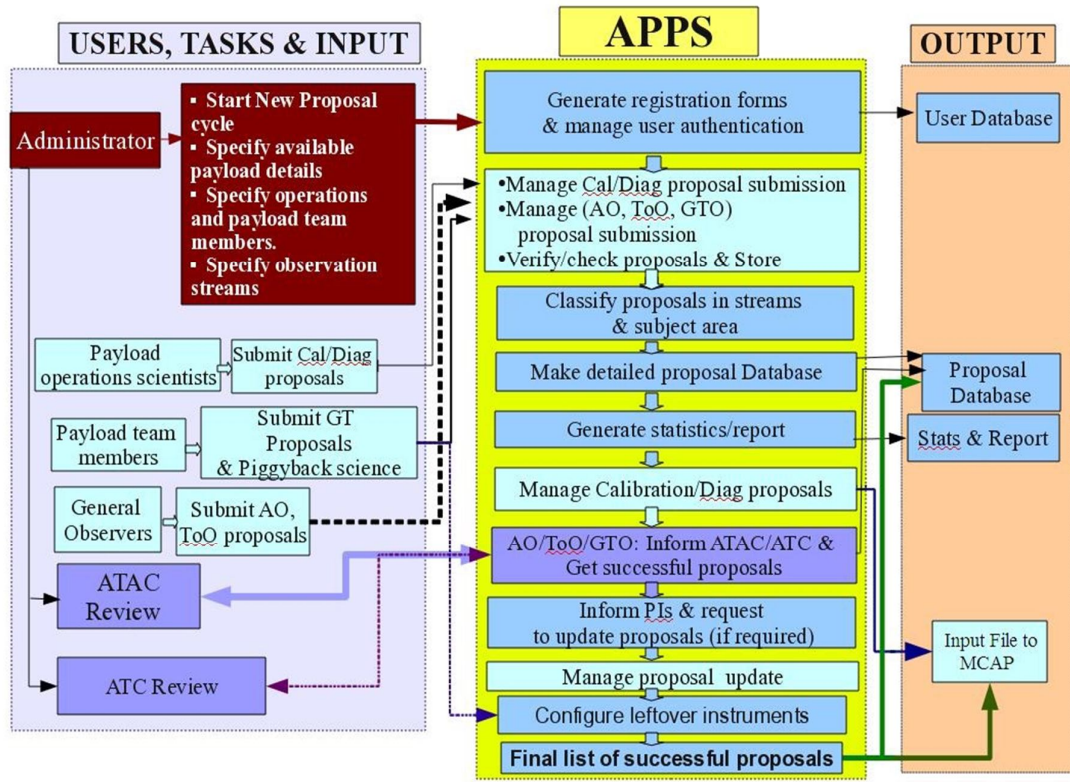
USERS, TASKS & INPUT

APPS

OUTPUT

Administrator

▪ Start New Proposal cycle
▪ Specify available payload details
▪ Specify operations and payload team members.
▪ Specify observation streams

Generate registration forms & manage user authentication

User Database

•Manage Cal/Diag proposal submission
•Manage (AO, ToO, GTO) proposal submission
•Verify/check proposals & Store

Classify proposals in streams & subject area

Payload operations scientists

Submit Cal/Diag proposals

Make detailed proposal Database

Proposal Database

Payload team members

Submit GT Proposals & Piggyback science

Generate statistics/report

Stats & Report

General Observers

Submit AO, ToO proposals

Manage Calibration/Diag proposals

AO/ToO/GTO: Inform ATAC/ATC & Get successful proposals

ATAC Review

Inform PIs & request to update proposals (if required)

Input File to MCAP

Manage proposal update

ATC Review

Configure leftover instruments

Final list of successful proposals